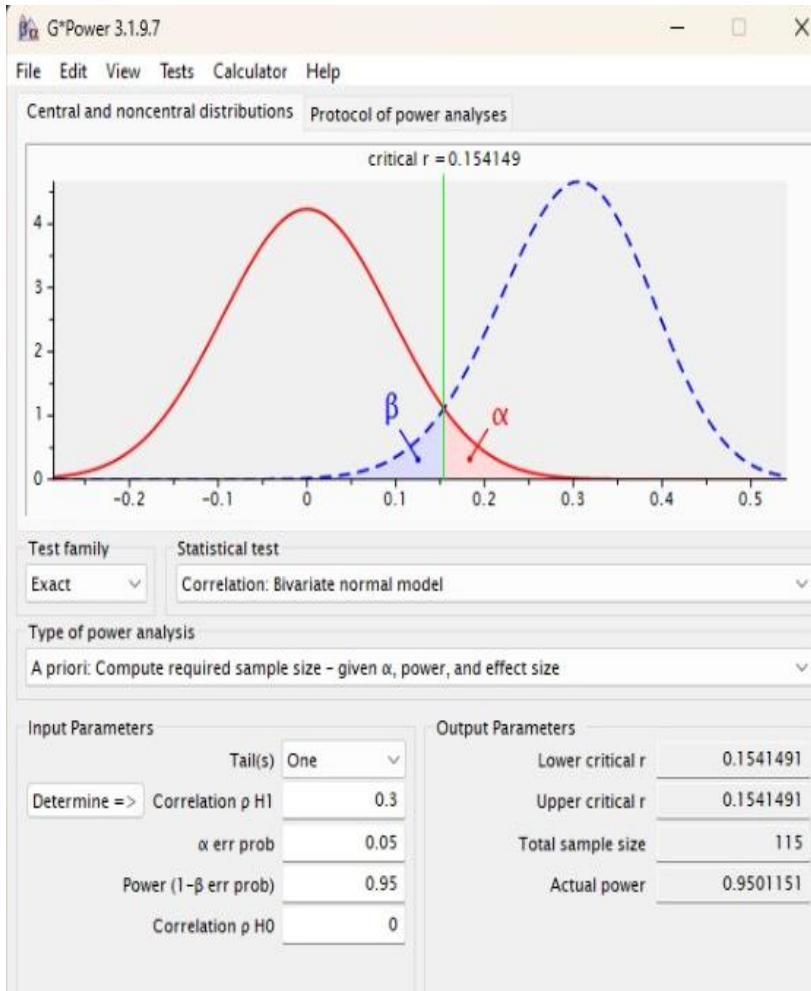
G*Power 3.1.9.7

File Edit View Tests Calculator Help

Central and noncentral distributions Protocol of power analyses

critical r = 0.154149

4
3
2
1
0

β α

-0.2 -0.1 0 0.1 0.2 0.3 0.4 0.5

Test family
Exact

Statistical test
Correlation: Bivariate normal model

Type of power analysis
A priori: Compute required sample size – given α, power, and effect size

Input Parameters

| | | |
|---|---|---|
| | Tail(s) | One |
| Determine => | Correlation ρ H1 | 0.3 |
| | α err prob | 0.05 |
| | Power (1–β err prob) | 0.95 |
| | Correlation ρ H0 | 0 |

Output Parameters

| | |
|---|---|
| Lower critical r | 0.1541491 |
| Upper critical r | 0.1541491 |
| Total sample size | 115 |
| Actual power | 0.9501151 |